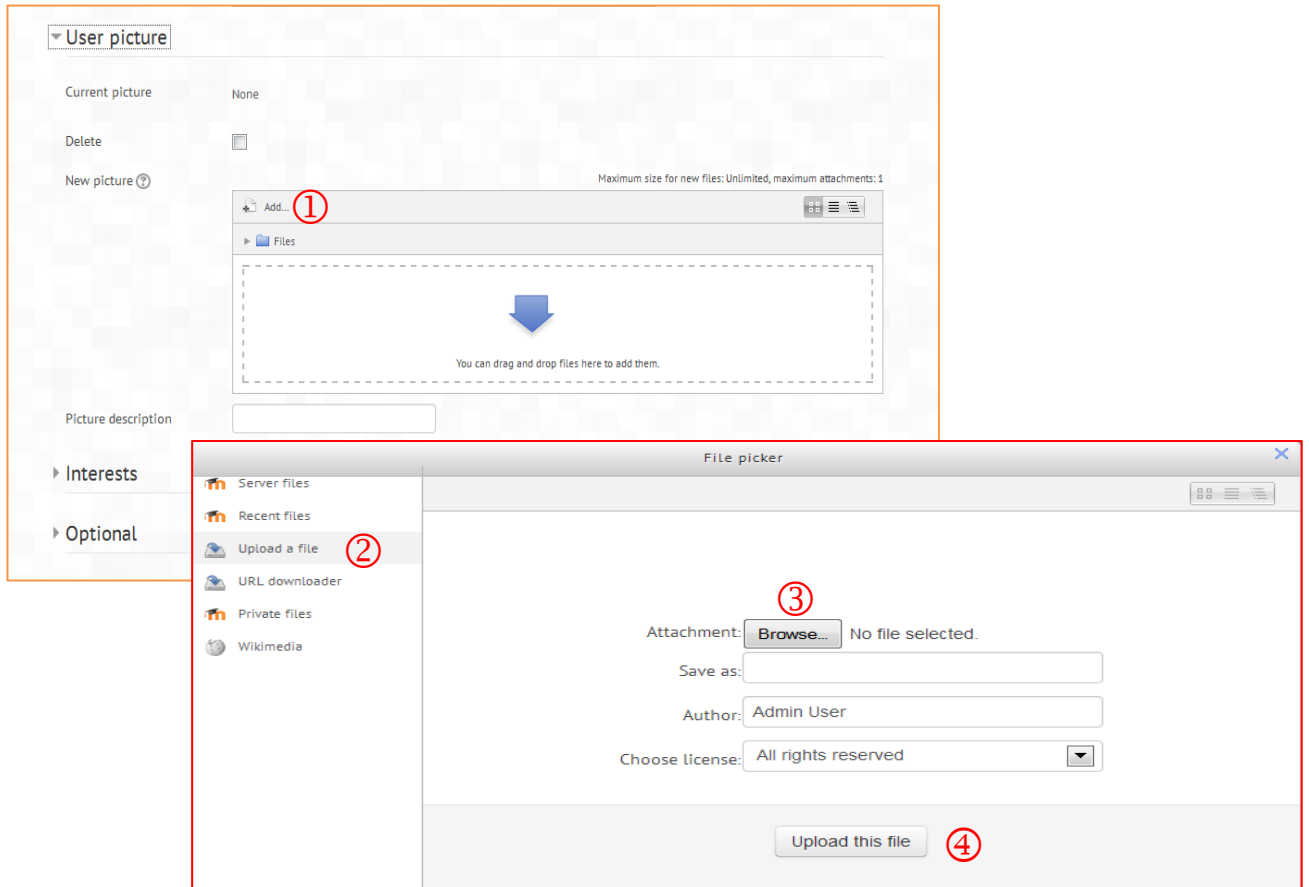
User picture

Current picture None

Delete

New picture

Maximum size for new files: Unlimited, maximum attachments: 1

Add... ①

Files

You can drag and drop files here to add them.

Picture description

Interests

Optional

File picker

Server files

Recent files

Upload a file ②

URL downloader

Private files

Wikimedia

③

Attachment: Browse... No file selected.

Save as:

Author: Admin User

Choose license: All rights reserved

Upload this file ④